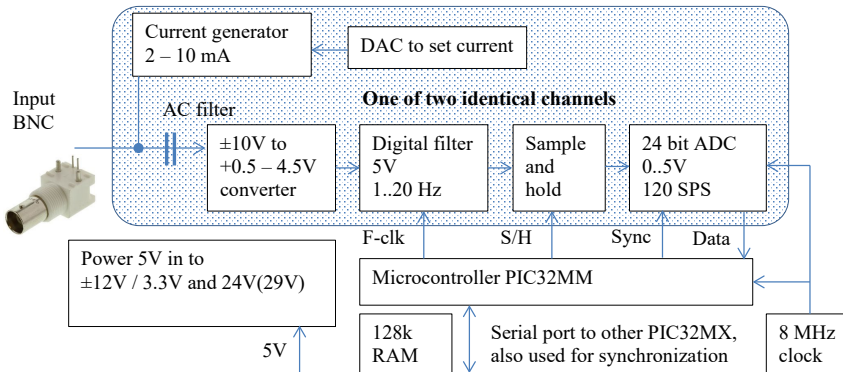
Current generator
2 – 10 mA

DAC to set current

One of two identical channels

Input
BNC

AC filter

±10V to
+0.5 – 4.5V
converter

Digital filter
5V
1..20 Hz

Sample
and
hold

24 bit ADC
0..5V
120 SPS

F-clk

S/H

Sync

Data

Power 5V in to
±12V / 3.3V and 24V(29V)

Microcontroller PIC32MM

5V

128k
RAM

Serial port to other PIC32MX,
also used for synchronization

8 MHz
clock